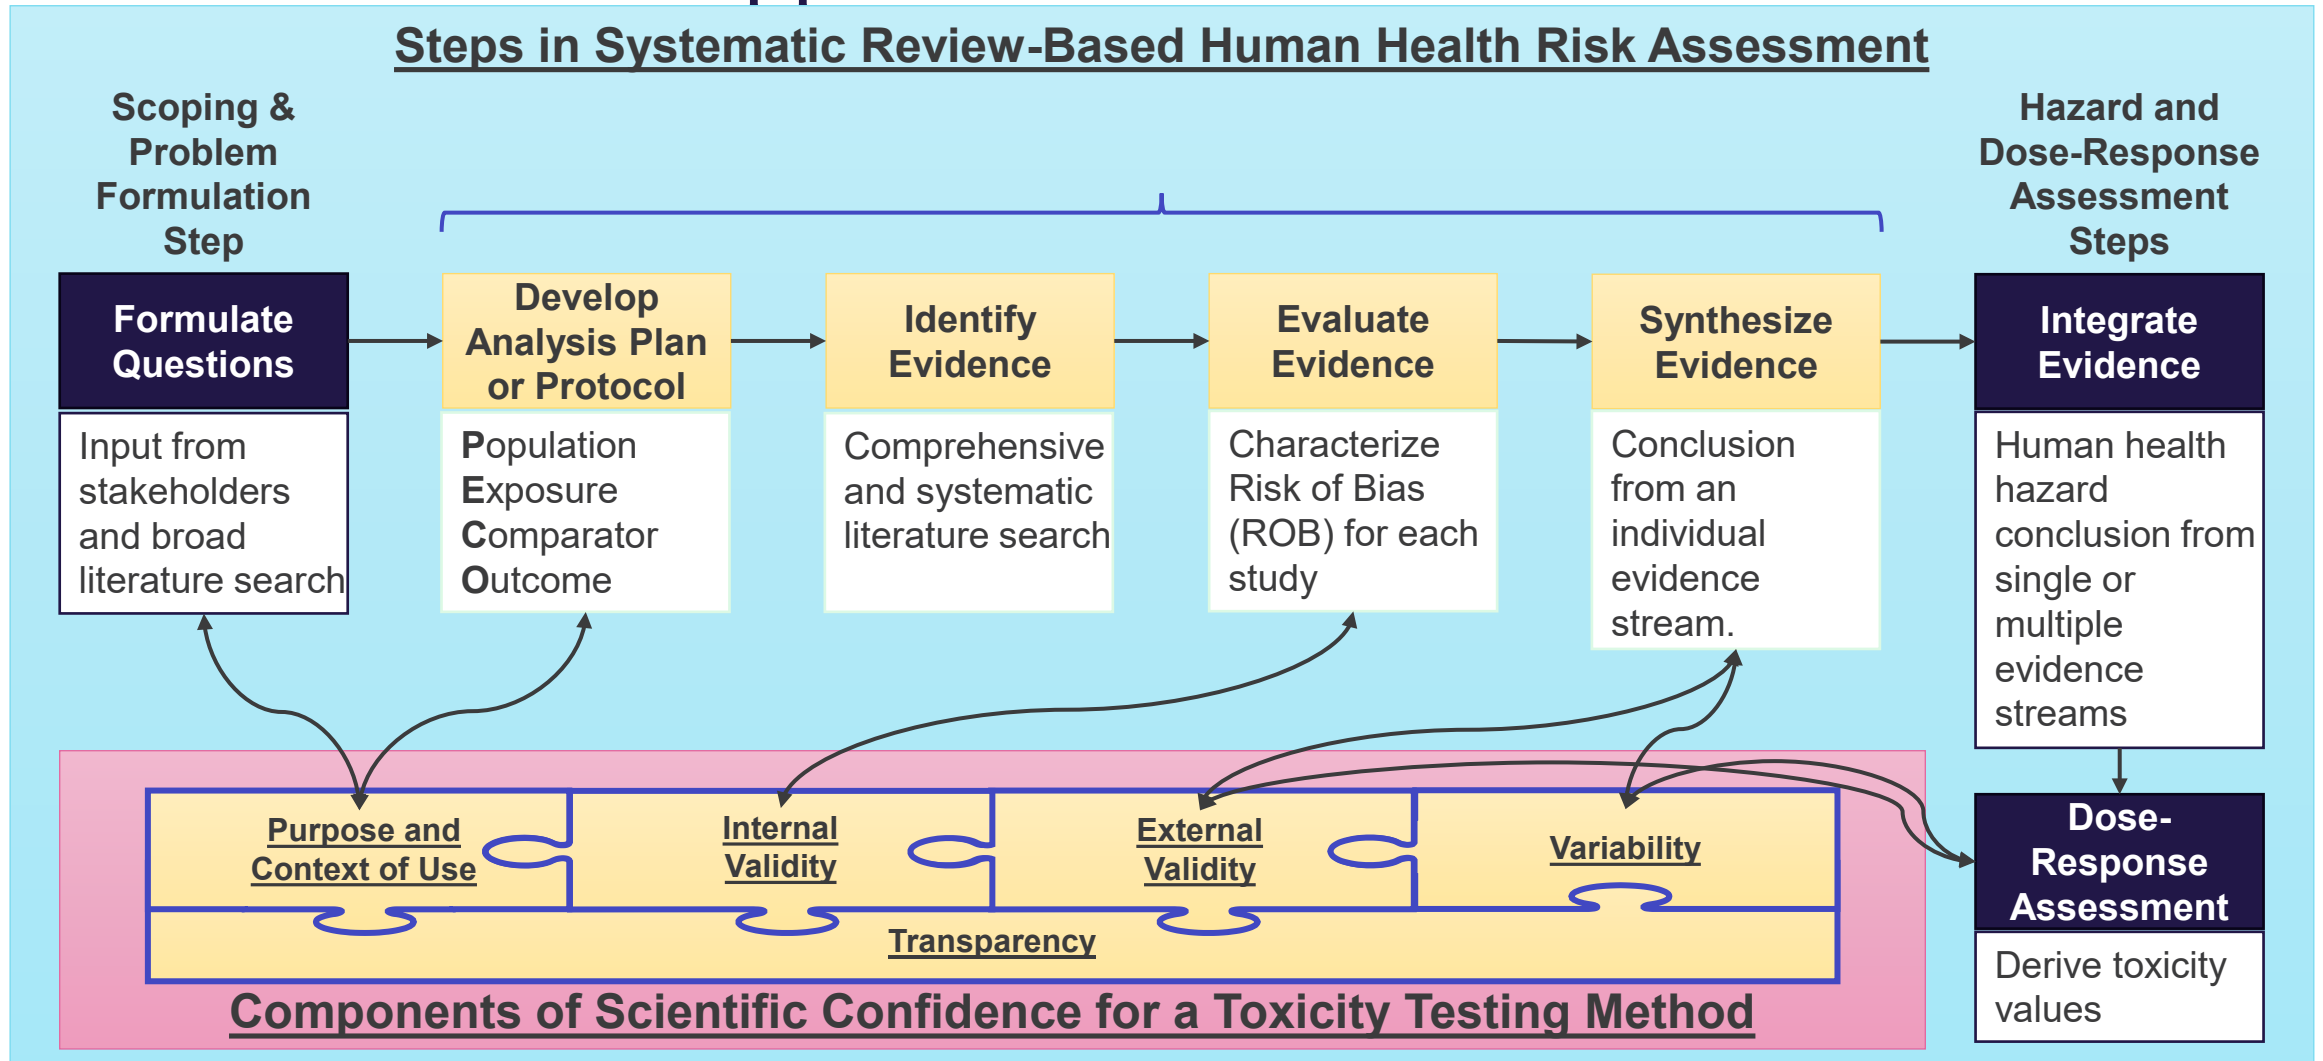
Steps in Systematic Review-Based Human Health Risk Assessment

Scoping & Problem Formulation Step

Hazard and Dose-Response Assessment Steps

Formulate Questions

Input from stakeholders and broad literature search

Develop Analysis Plan or Protocol

Population
Exposure
Comparator
Outcome

Identify Evidence

Comprehensive and systematic literature search

Evaluate Evidence

Characterize Risk of Bias (ROB) for each study

Synthesize Evidence

Conclusion from an individual evidence stream.

Integrate Evidence

Human health hazard conclusion from single or multiple evidence streams

Dose-Response Assessment

Derive toxicity values

Purpose and Context of Use

Internal Validity

External Validity

Variability

Transparency

Components of Scientific Confidence for a Toxicity Testing Method